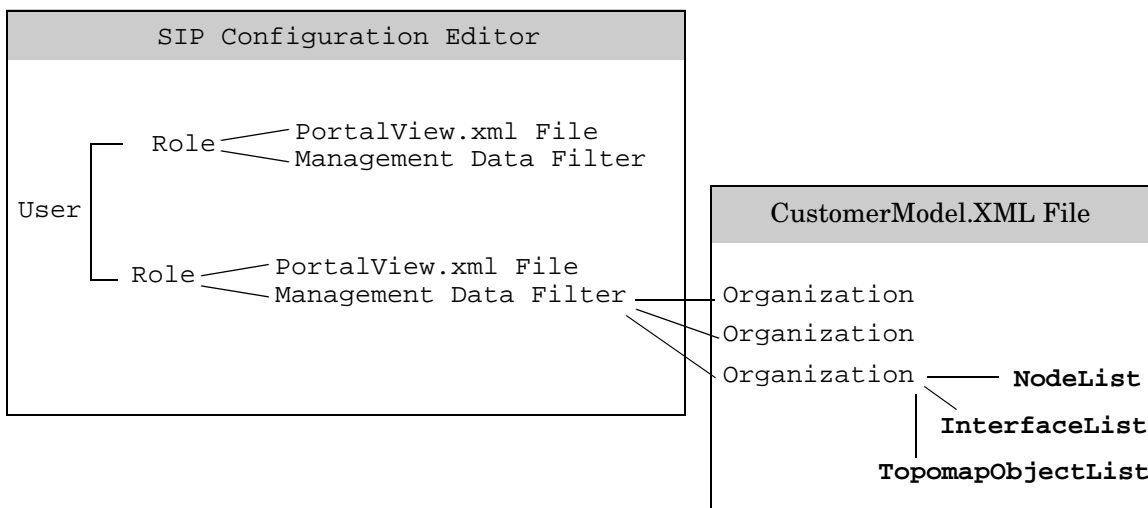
SIP Configuration Editor

User

Role

PortalView.xml File

Management Data Filter

Role

PortalView.xml File

Management Data Filter

CustomerModel.XML File

Organization

Organization

Organization

**NodeList**

**InterfaceList**

**TopomapObjectList**